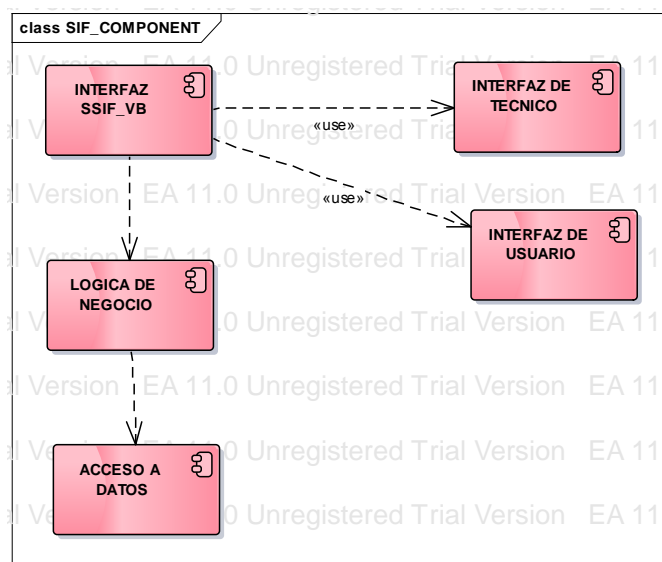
class SIF_COMPONENT

INTERFAZ SSIF_VB

INTERFAZ DE TECNICO

«use»

«use»

INTERFAZ DE USUARIO

LOGICA DE NEGOCIO

ACCESO A DATOS

l Version EA 11.0 Unregistered Trial Version EA 11
l Version EA 11.0 Unregistered Trial Version EA 11
l Version EA 11.0 Unregistered Trial Version EA 11
l Version EA 11.0 Unregistered Trial Version EA 11
l Version EA 11.0 Unregistered Trial Version EA 11
l Version EA 11.0 Unregistered Trial Version EA 11
l Version EA 11.0 Unregistered Trial Version EA 11
l Version EA 11.0 Unregistered Trial Version EA 11